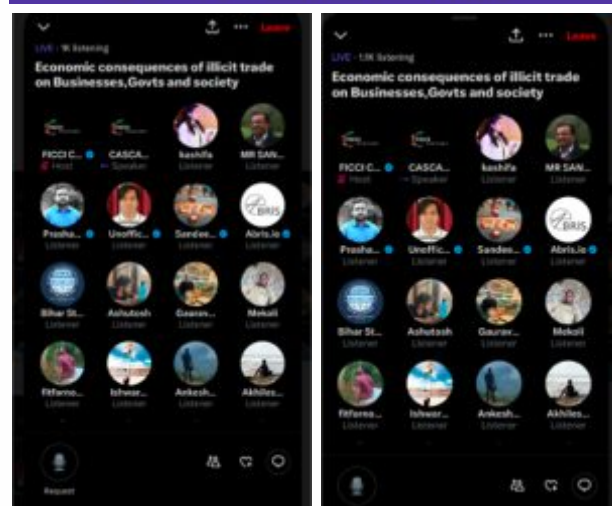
Leave

LIVE · 1K listening

Economic consequences of illicit trade on Businesses,Govts and society

FICCI C... Host
CASCA... Speaker
kashifa Listener
MR SAN... Listener
Prasha... Listener
Unoffic... Listener
Sandee... Listener
BRIS
Abris.io Listener
Bihar St... Listener
Ashutosh Listener
Gaurav... Listener
Mekail Listener
fitfarno... Listener
Ishwar... Listener
Ankesh... Listener
Akhiles... Listener

Request

Leave

LIVE · 1.1K listening

Economic consequences of illicit trade on Businesses,Govts and society

FICCI C... Host
CASCA... Speaker
kashifa Listener
MR SAN... Listener
Prasha... Listener
Unoffic... Listener
Sandee... Listener
BRIS
Abris.io Listener
Bihar St... Listener
Ashutosh Listener
Gaurav... Listener
Mekail Listener
fitforea... Listener
Ishwar... Listener
Ankesh... Listener
Akhiles... Listener